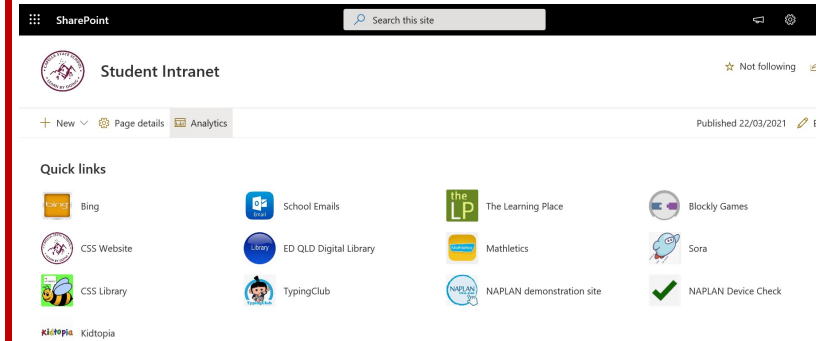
SharePoint

Search this site

Student Intranet

☆ Not following

+ New ∨ Page details Analytics

Published 22/03/2021

Quick links

bing Bing

School Emails

the LP The Learning Place

Blockly Games

CSS Website

Library ED QLD Digital Library

Mathletics Mathletics

Sora

CSS Library

TypingClub TypingClub

NAPLAN NAPLAN demonstration site

NAPLAN Device Check

Kidtopia Kidtopia